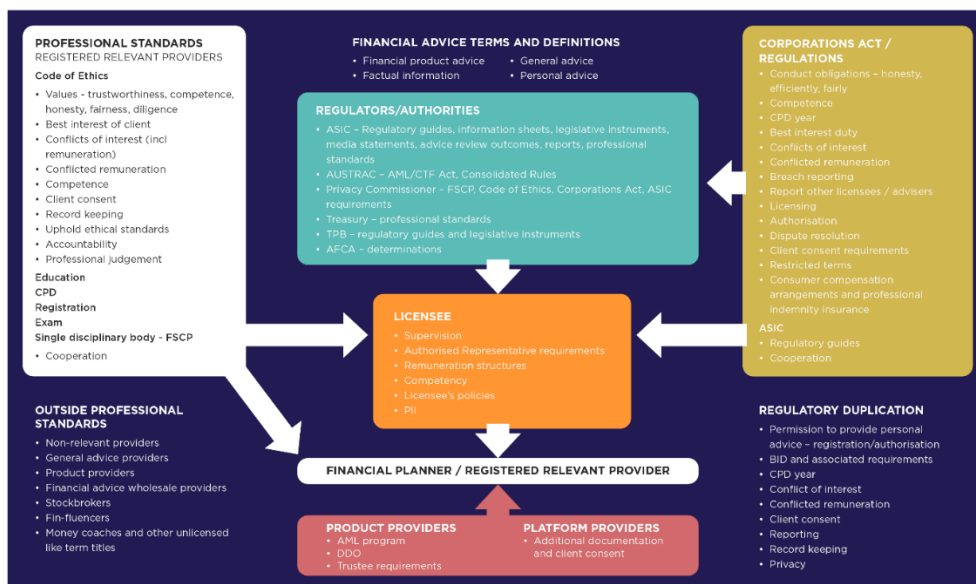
PROFESSIONAL STANDARDS
REGISTERED RELEVANT PROVIDERS

Code of Ethics

- Values - trustworthiness, competence, honesty, fairness, diligence
- Best interest of client
- Conflicts of interest (incl remuneration)
- Conflicted remuneration
- Competence
- Client consent
- Record keeping
- Uphold ethical standards
- Accountability
- Professional judgement

Education
CPD
Registration
Exam
Single disciplinary body - FSCP

- Cooperation

FINANCIAL ADVICE TERMS AND DEFINITIONS

- Financial product advice
- Factual information
- General advice
- Personal advice

REGULATORS/AUTHORITIES

- ASIC – Regulatory guides, information sheets, legislative instruments, media statements, advice review outcomes, reports, professional standards
- AUSTRAC – AML/CTF Act, Consolidated Rules
- Privacy Commissioner – FSCP, Code of Ethics, Corporations Act, ASIC requirements
- Treasury – professional standards
- TPB – regulatory guides and legislative instruments
- AFCA – determinations

CORPORATIONS ACT / REGULATIONS

- Conduct obligations – honesty, efficiently, fairly
- Competence
- CPD year
- Best interest duty
- Conflicts of interest
- Conflicted remuneration
- Breach reporting
- Report other licensees / advisers
- Licensing
- Authorisation
- Dispute resolution
- Client consent requirements
- Restricted terms
- Consumer compensation arrangements and professional indemnity insurance

ASIC

- Regulatory guides
- Cooperation

LICENSEE

- Supervision
- Authorised Representative requirements
- Remuneration structures
- Competency
- Licensee's policies
- PII

OUTSIDE PROFESSIONAL STANDARDS

- Non-relevant providers
- General advice providers
- Product providers
- Financial advice wholesale providers
- Stockbrokers
- Fin-fluencers
- Money coaches and other unlicensed like term titles

FINANCIAL PLANNER / REGISTERED RELEVANT PROVIDER

REGULATORY DUPLICATION

- Permission to provide personal advice – registration/authorisation
- BID and associated requirements
- CPD year
- Conflict of interest
- Conflicted remuneration
- Client consent
- Reporting
- Record keeping
- Privacy

PRODUCT PROVIDERS

- AML program
- DDO
- Trustee requirements

PLATFORM PROVIDERS

- Additional documentation and client consent